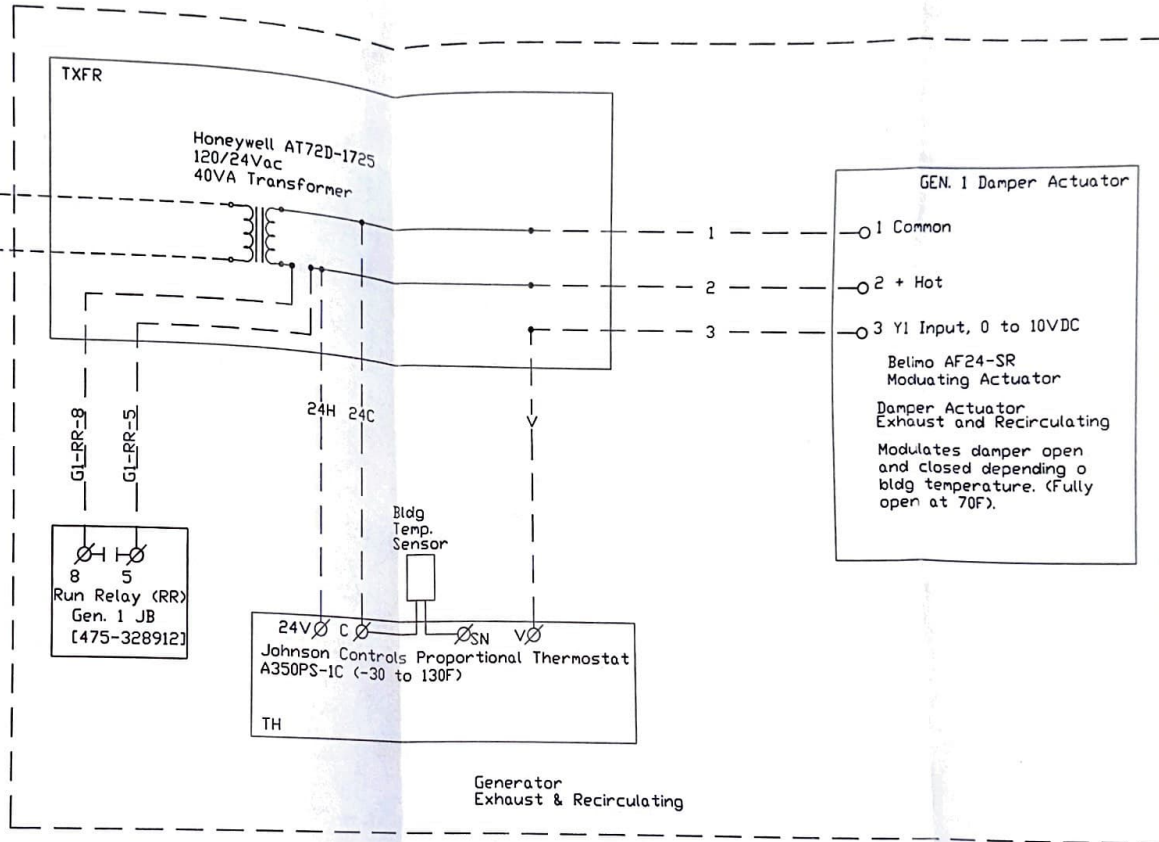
TXFR

Honeywell AT72D-1725
120/24Vac
40VA Transformer

GEN. 1 Damper Actuator

1

2

3

1 Common

2 + Hot

3 Y1 Input, 0 to 10VDC

Belimo AF24-SR
Moduating Actuator

Damper Actuator
Exhaust and Recirculating

Modulates damper open and closed depending o bldg temperature. (Fully open at 70F).

24H

24C

V

G1-RR-8

G1-RR-5

8 5
Run Relay (RR)
Gen. 1 JB
[475-328912]

Bldg
Temp.
Sensor

24V C SN V

Johnson Controls Proportional Thermostat
A350PS-1C (-30 to 130F)

TH

Generator
Exhaust & Recirculating